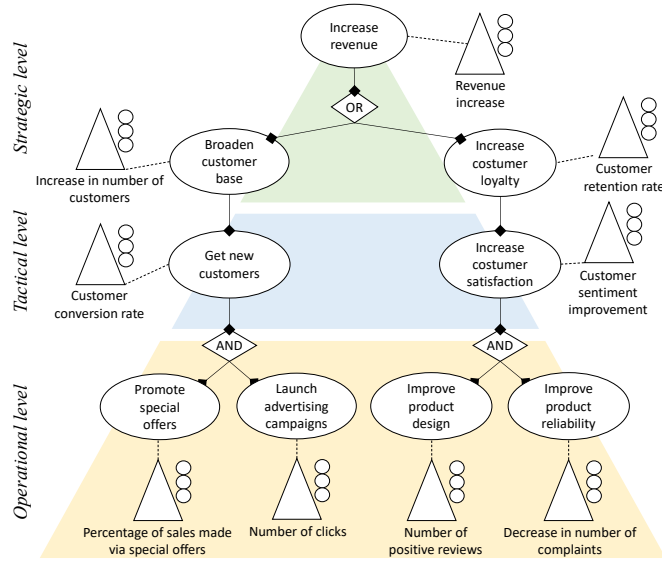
Strategic level

Increase revenue

Revenue increase

OR

Broaden customer base

Increase in number of customers

Increase costumer loyalty

Customer retention rate

Tactical level

Get new customers

Customer conversion rate

Increase costumer satisfaction

Customer sentiment improvement

Operational level

AND

AND

Promote special offers

Launch advertising campaigns

Improve product design

Improve product reliability

Percentage of sales made via special offers

Number of clicks

Number of positive reviews

Decrease in number of complaints